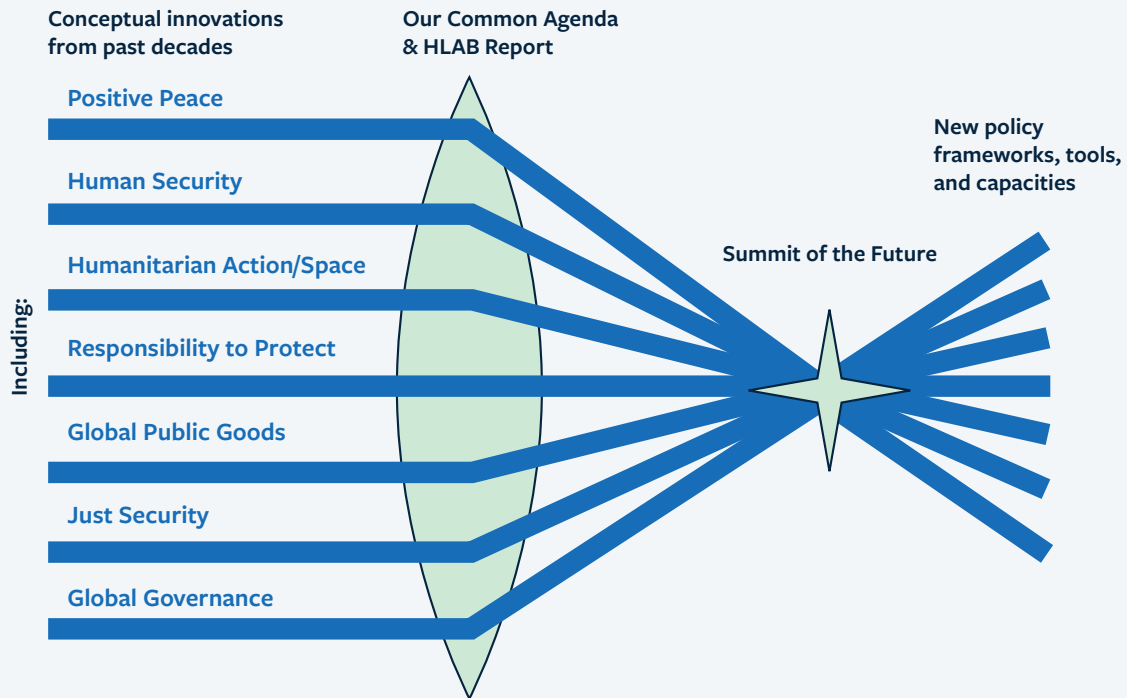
Conceptual innovations from past decades

Our Common Agenda & HLAB Report

Including:

Positive Peace

Human Security

Humanitarian Action/Space

Responsibility to Protect

Global Public Goods

Just Security

Global Governance

Summit of the Future

New policy frameworks, tools, and capacities